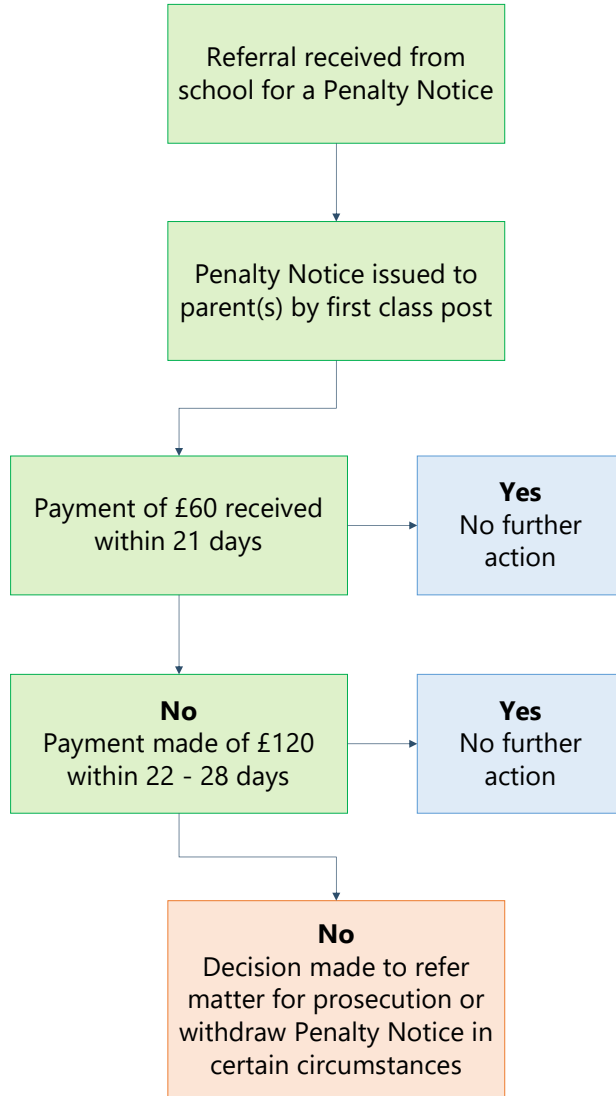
Referral received from school for a Penalty Notice

Penalty Notice issued to parent(s) by first class post

Payment of £60 received within 21 days

Yes
No further action

No
Payment made of £120 within 22 - 28 days

Yes
No further action

No
Decision made to refer matter for prosecution or withdraw Penalty Notice in certain circumstances